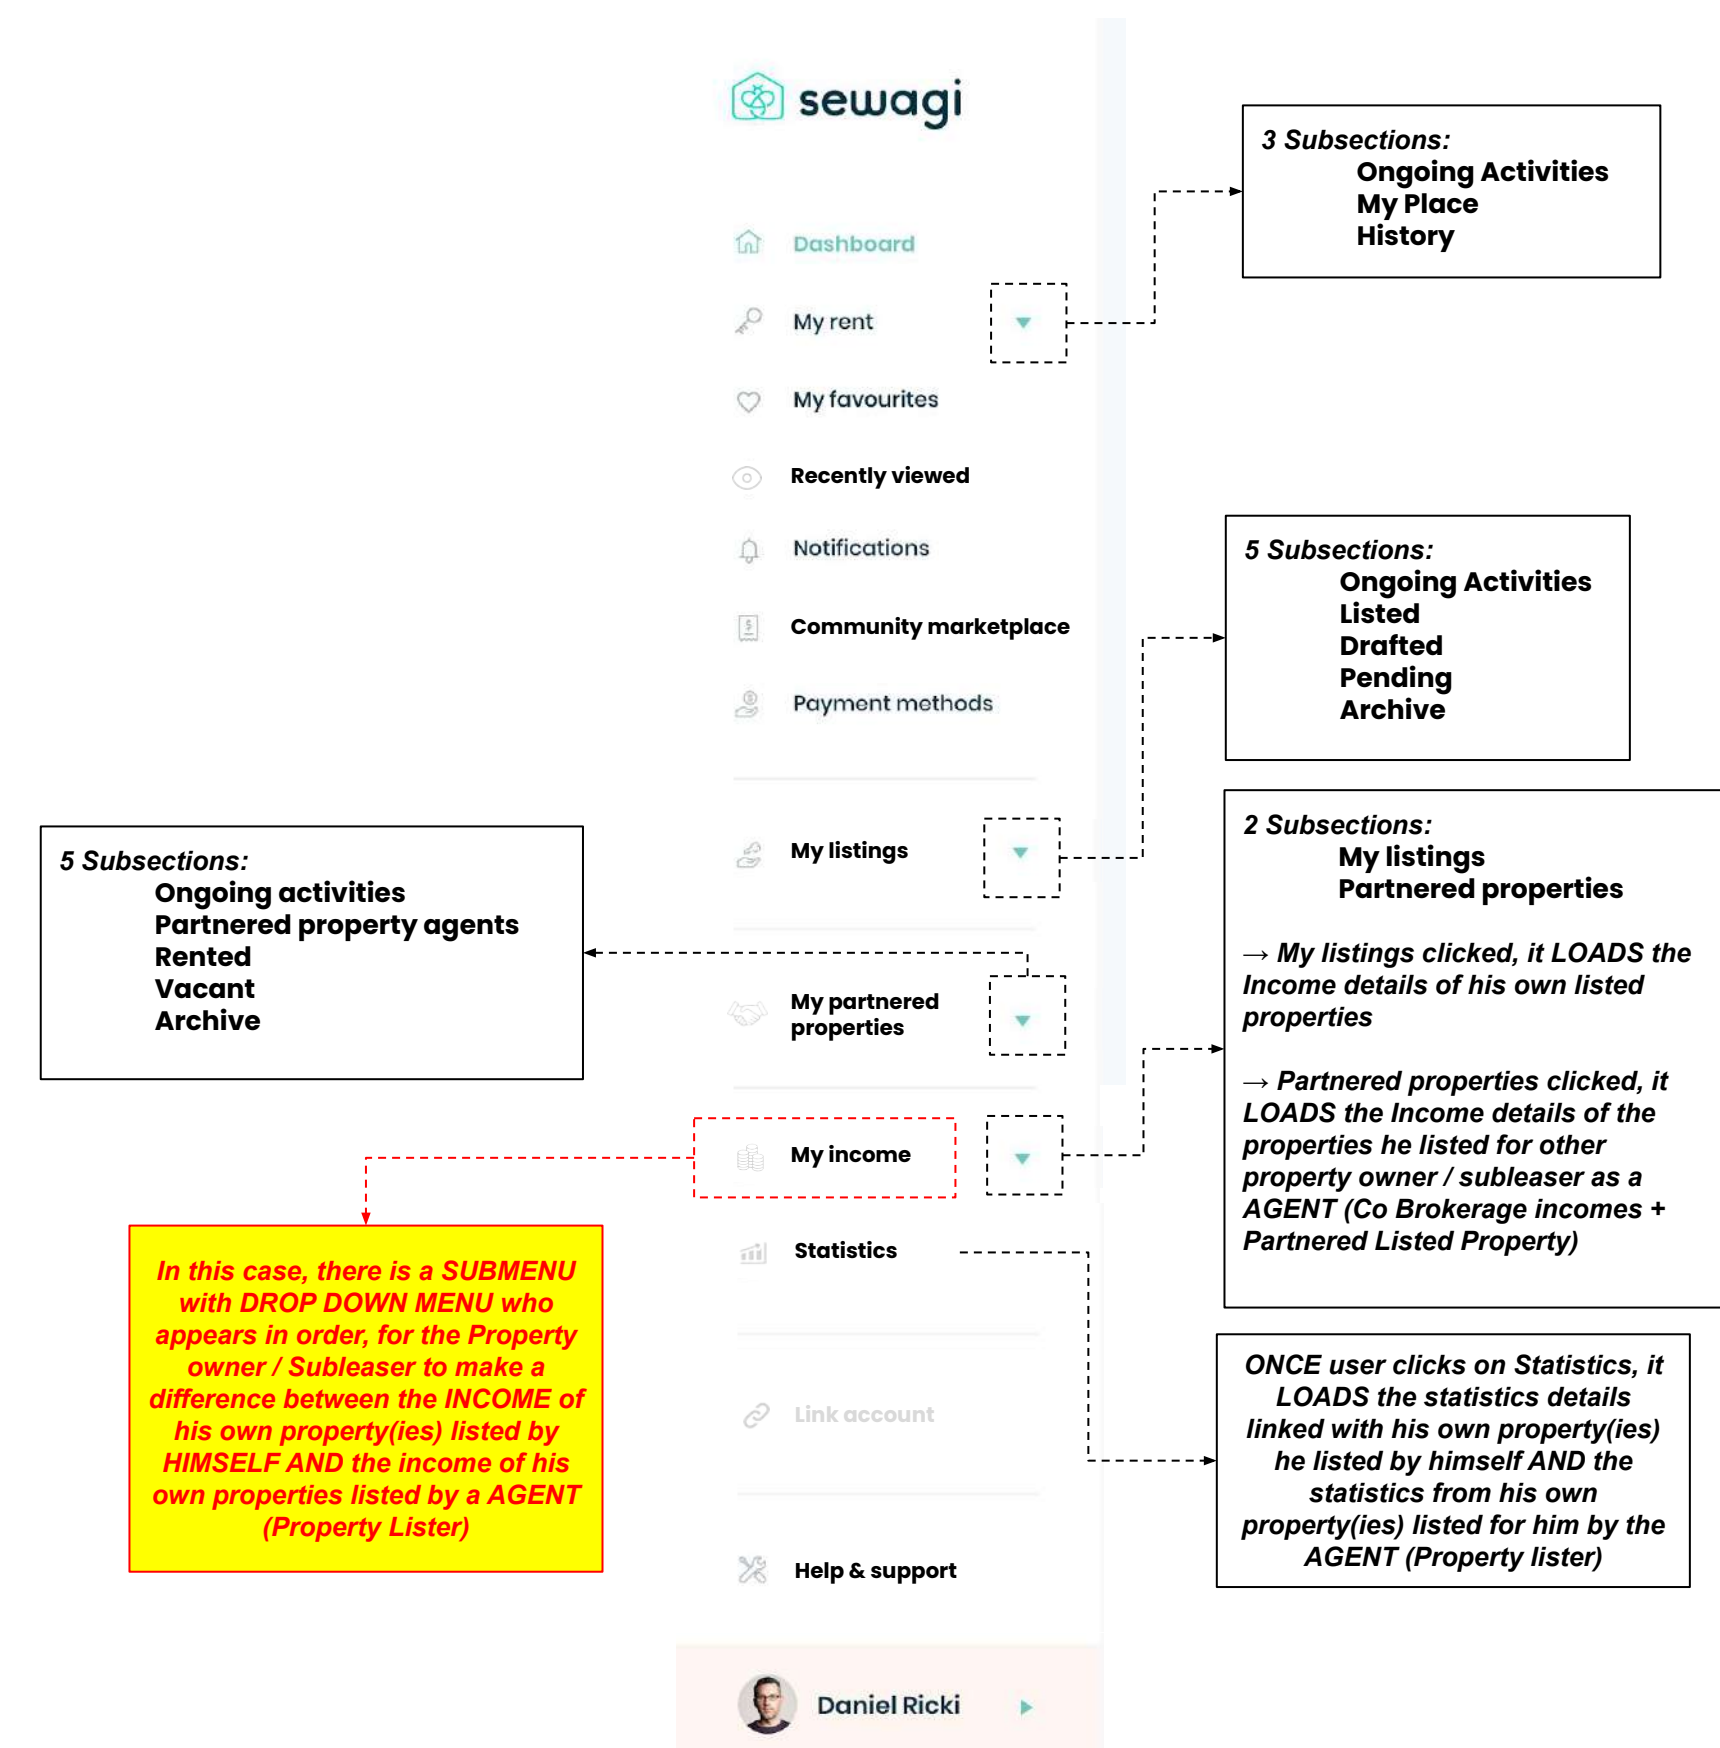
sewagi

Dashboard

My rent

My favourites

Recently viewed

Notifications

Community marketplace

Payment methods

My listings

My partnered properties

My income

Statistics

Link account

Help & support

Daniel Ricki

3 Subsections:
Ongoing Activities
My Place
History

5 Subsections:
Ongoing Activities
Listed
Drafted
Pending
Archive

5 Subsections:
Ongoing activities
Partnered property agents
Rented
Vacant
Archive

2 Subsections:
My listings
Partnered properties

→ My listings clicked, it LOADS the Income details of his own listed properties

→ Partnered properties clicked, it LOADS the Income details of the properties he listed for other property owner / subleaser as a AGENT (Co Brokerage incomes + Partnered Listed Property)

In this case, there is a SUBMENU with DROP DOWN MENU who appears in order, for the Property owner / Subleaser to make a difference between the INCOME of his own property(ies) listed by HIMSELF AND the income of his own properties listed by a AGENT (Property Lister)

ONCE user clicks on Statistics, it LOADS the statistics details linked with his own property(ies) he listed by himself AND the statistics from his own property(ies) listed for him by the AGENT (Property lister)